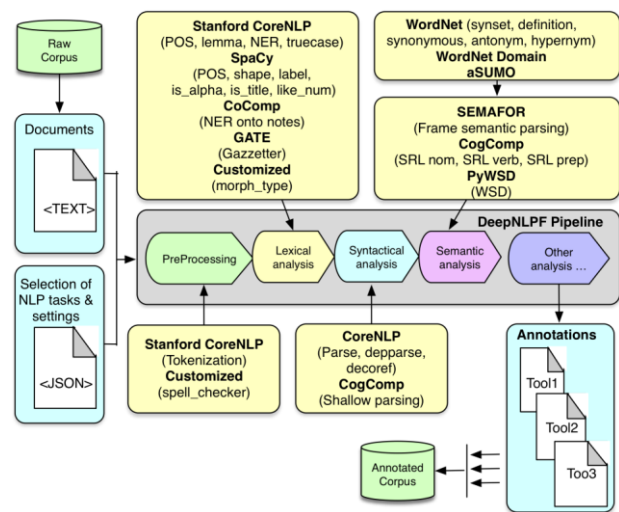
Raw Corpus

Documents

<TEXT>

Selection of NLP tasks & settings

<JSON>

**Stanford CoreNLP**
(POS, lemma, NER, truecase)
**SpaCy**
(POS, shape, label, is_alpha, is_title, like_num)
**CoComp**
(NER onto notes)
**GATE**
(Gazzetter)
**Customized**
(morph_type)

**WordNet** (synset, definition, synonymous, antonym, hypernym)
**WordNet Domain**
**aSUMO**

**SEMAFOR**
(Frame semantic parsing)
**CogComp**
(SRL nom, SRL verb, SRL prep)
**PyWSD**
(WSD)

**DeepNLPF Pipeline**

PreProcessing

Lexical analysis

Syntactical analysis

Semantic analysis

Other analysis ...

**Stanford CoreNLP**
(Tokenization)
**Customized**
(spell_checker)

**CoreNLP**
(Parse, depparse, decoref)
**CogComp**
(Shallow parsing)

**Annotations**

Tool1

Tool2

Too3

Annotated Corpus